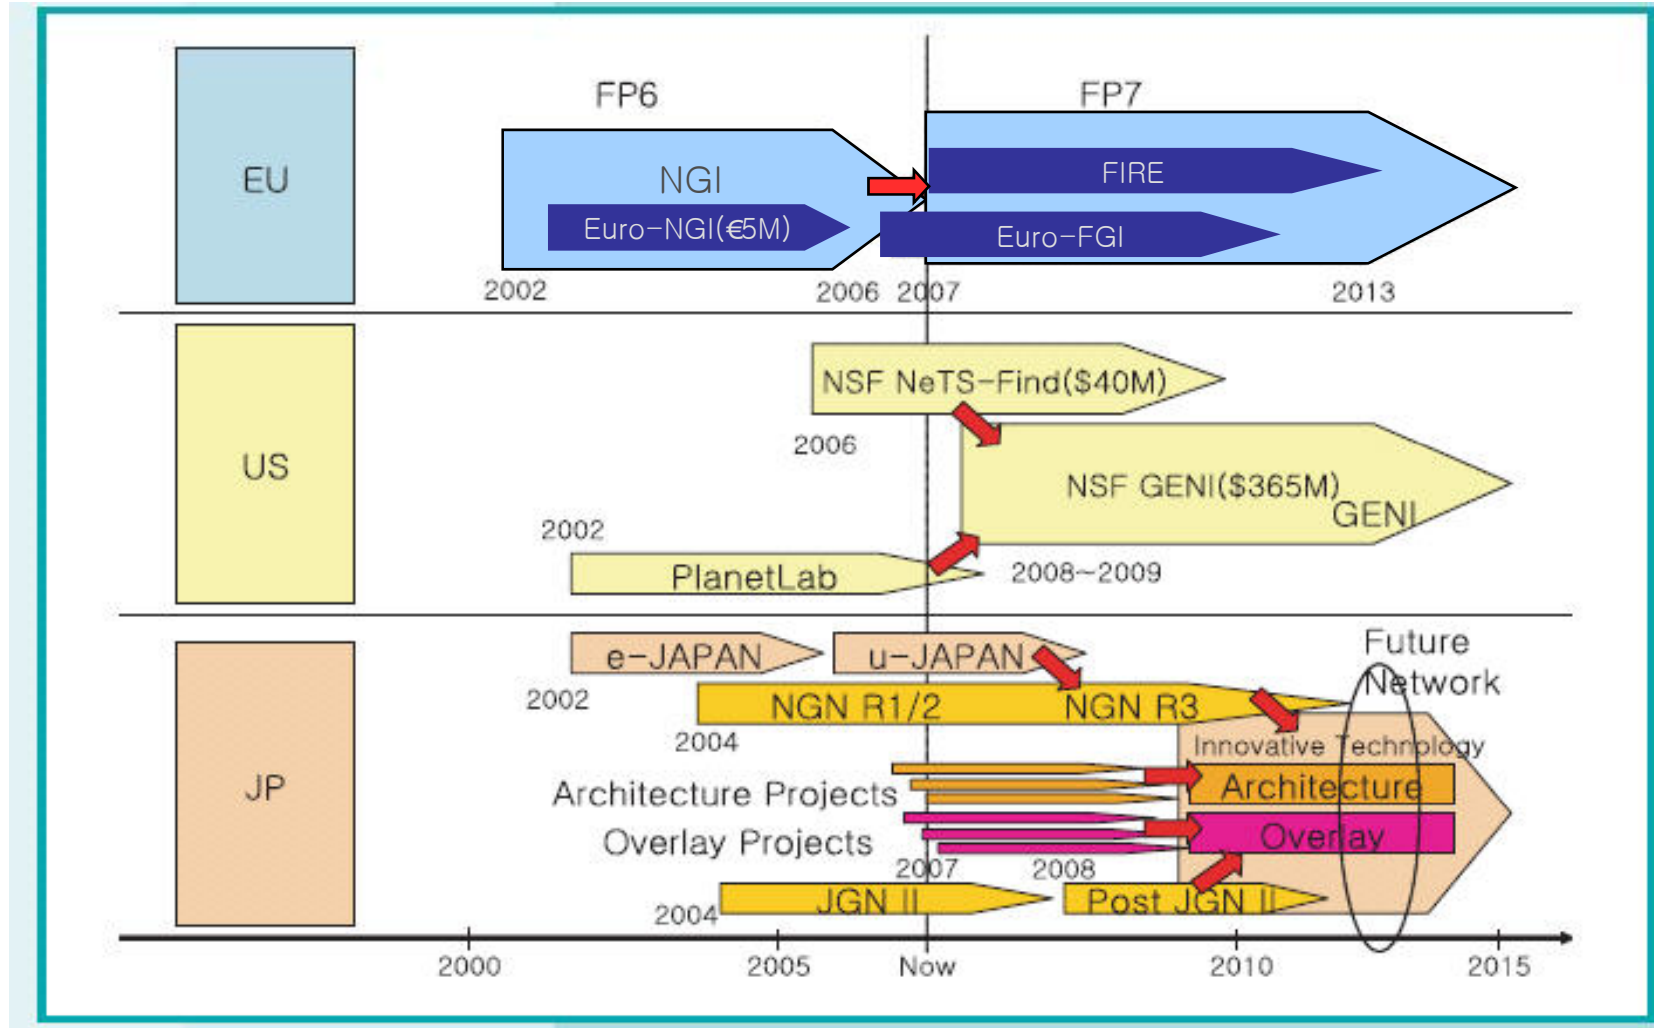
EU

FP6

NGI

Euro-NGI(€5M)

2002

2006 2007

FP7

FIRE

Euro-FGI

2013

US

NSF NeTS-Find($40M)

2006

NSF GENI($365M)

GENI

2002

PlanetLab

2008~2009

JP

e-JAPAN

u-JAPAN

Future Network

2002

NGN R1/2

NGN R3

2004

Innovative Technology

Architecture Projects

Architecture

Overlay Projects

Overlay

2007

2008

2004

JGN II

Post JGN II

2000

2005

Now

2010

2015